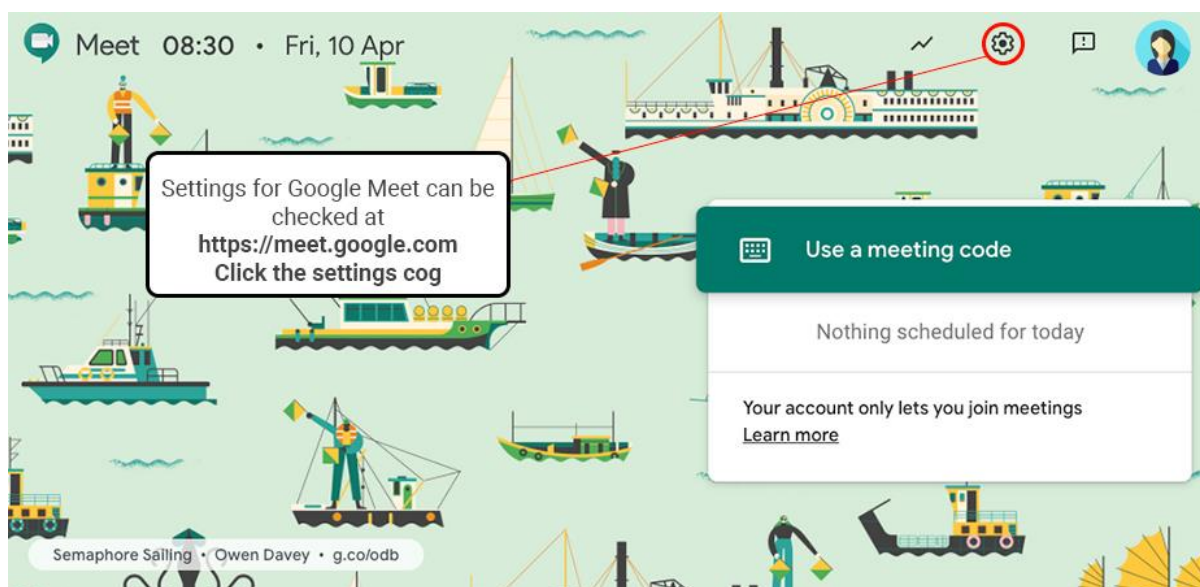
Meet 08:30 • Fri, 10 Apr

Settings for Google Meet can be checked at
**https://meet.google.com**
**Click the settings cog**

Use a meeting code

Nothing scheduled for today

Your account only lets you join meetings
Learn more

Semaphore Sailing • Owen Davey • g.co/odb